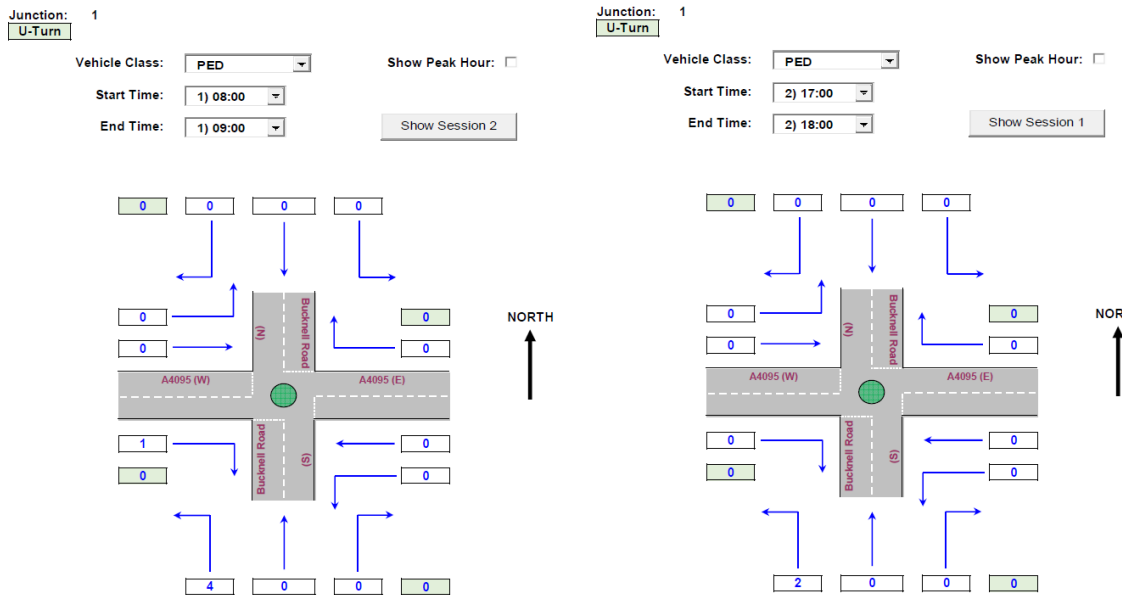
Junction: 1
U-Turn

Vehicle Class: PED
Show Peak Hour:
Start Time: 1) 08:00
End Time: 1) 09:00
Show Session 2

0 0 0 0

0
0
0
0

Bucknell Road (N)
A4095 (W)
A4095 (E)
Bucknell Road (S)

NORTH

1
0
0
0

4 0 0 0

Junction: 1
U-Turn

Vehicle Class: PED
Show Peak Hour:
Start Time: 2) 17:00
End Time: 2) 18:00
Show Session 1

0 0 0 0

0
0
0
0

Bucknell Road (N)
A4095 (W)
A4095 (E)
Bucknell Road (S)

NOR

0
0
0
0

2 0 0 0